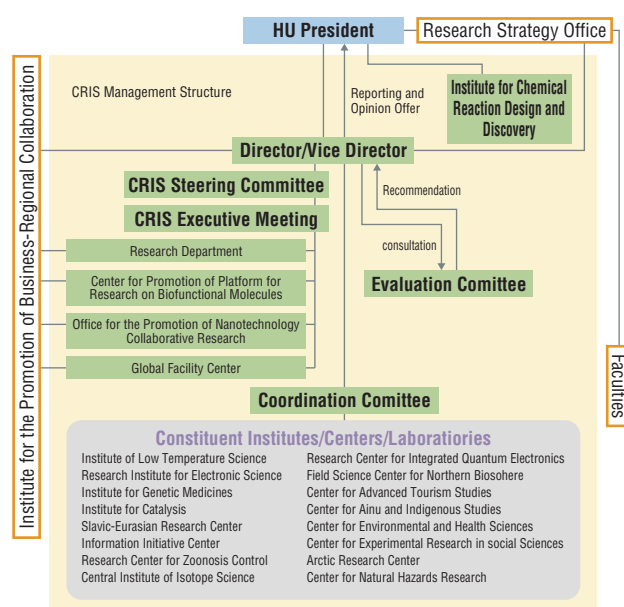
HU President

Research Strategy Office

Institute for the Promotion of Business-Regional Collaboration

CRIS Management Structure

Reporting and Opinion Offer

Institute for Chemical Reaction Design and Discovery

Director/Vice Director

CRIS Steering Committee

CRIS Executive Meeting

Recommendation

Research Department

consultation

Center for Promotion of Platform for Research on Biofunctional Molecules

Evaluation Comittee

Office for the Promotion of Nanotechnology Collaborative Research

Faculties

Global Facility Center

Coordination Comittee

Constituent Institutes/Centers/Laboratiories

Institute of Low Temperature Science
Research Institute for Electronic Science
Institute for Genetic Medicines
Institute for Catalysis
Slavic-Eurasian Research Center
Information Initiative Center
Research Center for Zoonosis Control
Central Institute of Isotope Science

Research Center for Integrated Quantum Electronics
Field Science Center for Northern Biosohere
Center for Advanced Tourism Studies
Center for Ainu and Indigenous Studies
Center for Environmental and Health Sciences
Center for Experimental Research in social Sciences
Arctic Research Center
Center for Natural Hazards Research